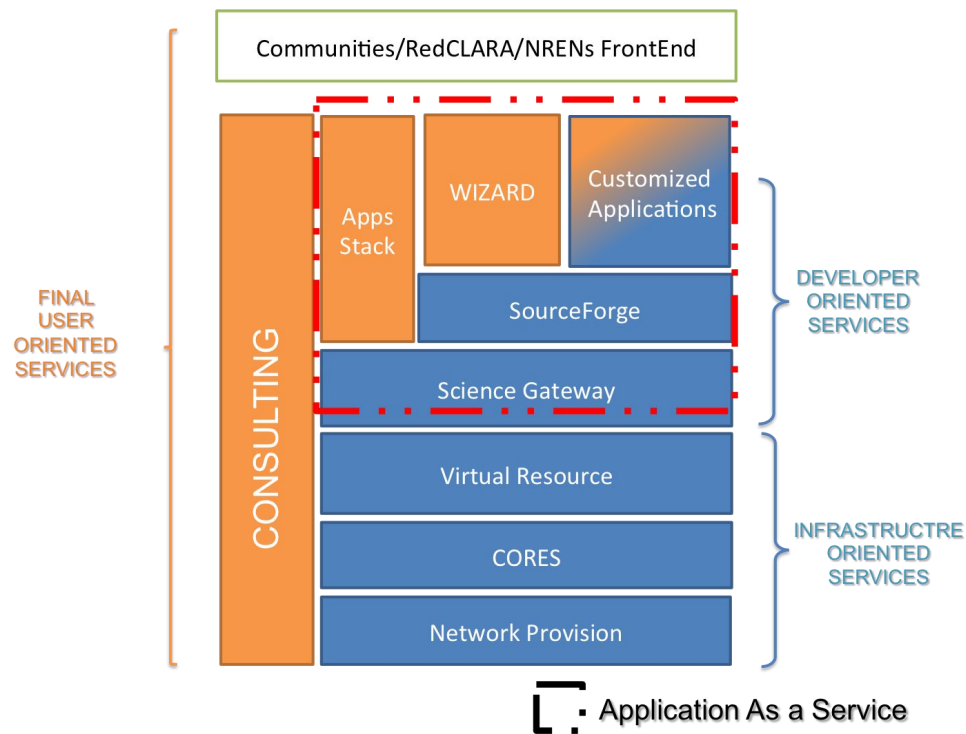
Communities/RedCLARA/NRENs FrontEnd

FINAL USER ORIENTED SERVICES

CONSULTING

Apps Stack

WIZARD

Customized Applications

SourceForge

Science Gateway

Virtual Resource

CORES

Network Provision

DEVELOPER ORIENTED SERVICES

INFRASTRUCTRE ORIENTED SERVICES

Application As a Service